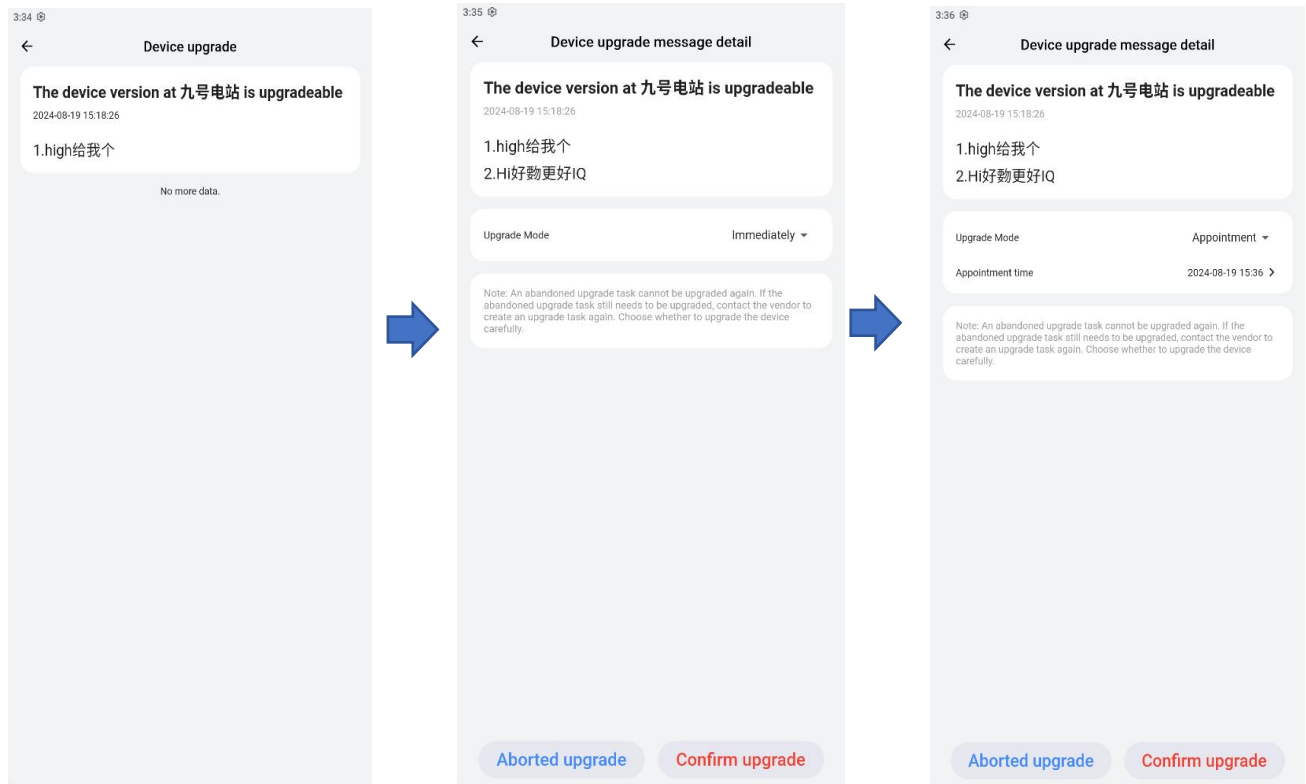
3:34

Device upgrade

The device version at 九号电站 is upgradeable
2024-08-19 15:18:26

1.high给我个

No more data.

3:35

Device upgrade message detail

The device version at 九号电站 is upgradeable
2024-08-19 15:18:26

1.high给我个
2.Hi好勠更好IQ

Upgrade Mode Immediately

Note: An abandoned upgrade task cannot be upgraded again. If the abandoned upgrade task still needs to be upgraded, contact the vendor to create an upgrade task again. Choose whether to upgrade the device carefully.

Aborted upgrade Confirm upgrade

3:36

Device upgrade message detail

The device version at 九号电站 is upgradeable
2024-08-19 15:18:26

1.high给我个
2.Hi好勠更好IQ

Upgrade Mode Appointment
Appointment time 2024-08-19 15:36

Note: An abandoned upgrade task cannot be upgraded again. If the abandoned upgrade task still needs to be upgraded, contact the vendor to create an upgrade task again. Choose whether to upgrade the device carefully.

Aborted upgrade Confirm upgrade